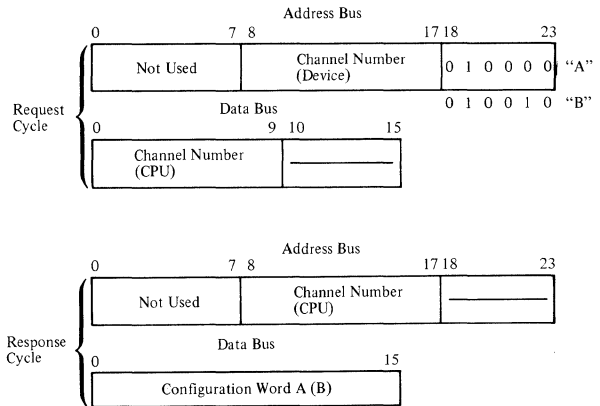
Address Bus

0 7 8 17 18 23

Not Used

Channel Number (Device)

0 1 0 0 0 0 "A"

0 1 0 0 1 0 "B"

Request Cycle

Data Bus

0 9 10 15

Channel Number (CPU)

Address Bus

0 7 8 17 18 23

Not Used

Channel Number (CPU)

Response Cycle

Data Bus

0 15

Configuration Word A (B)